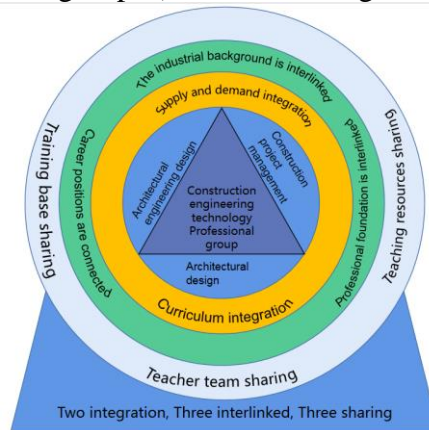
The industrial background is interlinked

Supply and demand integration

Career positions are connected

Professional foundation is interlinked

Training base sharing

Teaching resources sharing

Architectural engineering design

Construction project management

Construction engineering technology Professional group

Architectural design

Curriculum integration

Teacher team sharing

Two integration, Three interlinked, Three sharing